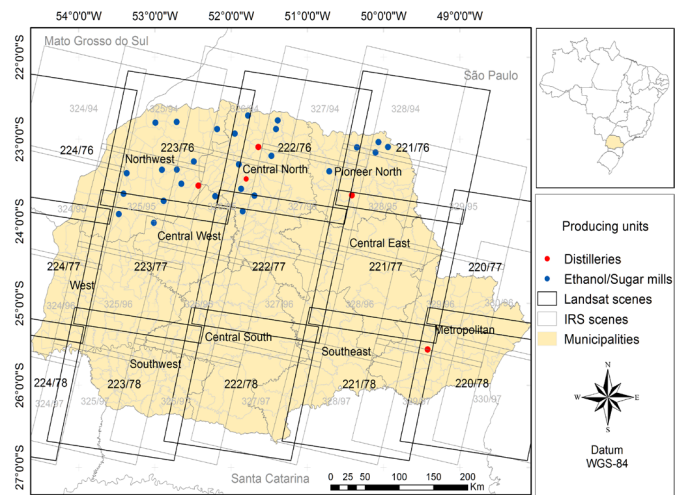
54°0'0"W 53°0'0"W 52°0'0"W 51°0'0"W 50°0'0"W 49°0'0"W

22°0'0"S
23°0'0"S
24°0'0"S
25°0'0"S
26°0'0"S
27°0'0"S

Mato Grosso do Sul
São Paulo
Santa Catarina

324/94
325/94
326/94
327/94
328/94
224/76
223/76
222/76
221/76
Northwest
Central North
Pioneer North
324/95
325/95
328/95
329/95
Central West
Central East
224/77
223/77
222/77
221/77
220/77
West
325/96
326/96
328/96
324/96
Central South
Southeast
Metropolitan
Southwest
224/78
223/78
222/78
221/78
220/78
324/97
325/97
326/97
327/97
328/97
330/97

0 25 50 100 150 200 Km

Producing units
Distilleries
Ethanol/Sugar mills
Landsat scenes
IRS scenes
Municipalities

N
W
E
S

Datum
WGS-84